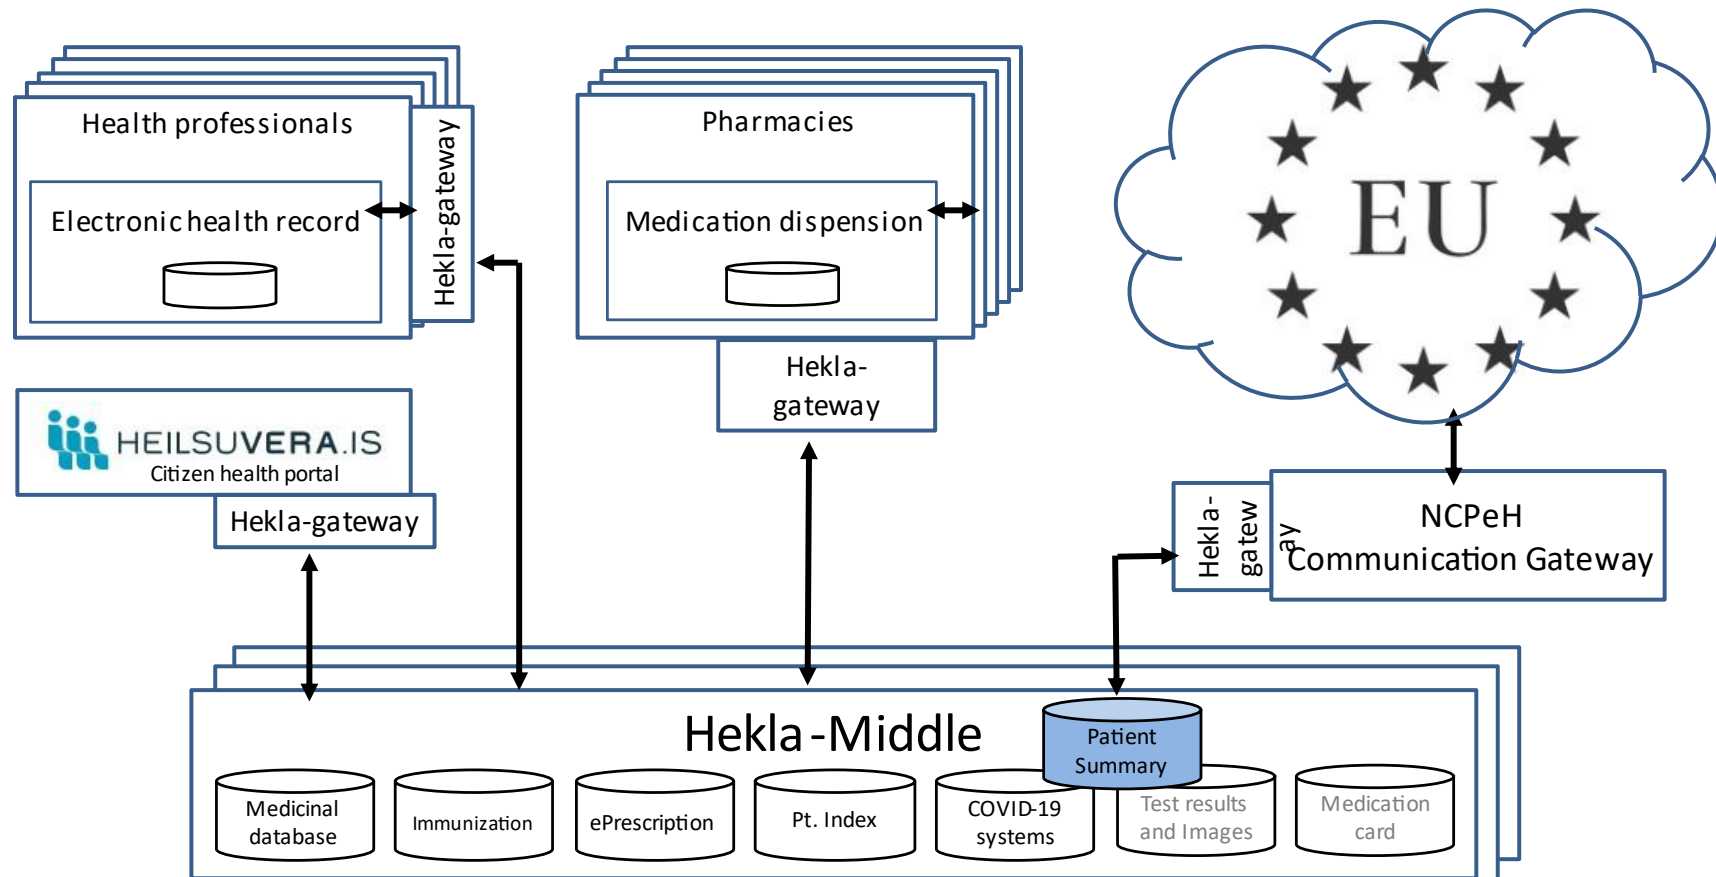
Health professionals

Electronic health record

Hekla-gateway

Pharmacies

Medication dispension

Hekla-gateway

EU

HEILSUVERA.IS
Citizen health portal

Hekla-gateway

Hekla-gateway

NCPeH
Communication Gateway

Hekla-Middle

Patient Summary

Medicinal database

Immunization

ePrescription

Pt. Index

COVID-19 systems

Test results and Images

Medication card